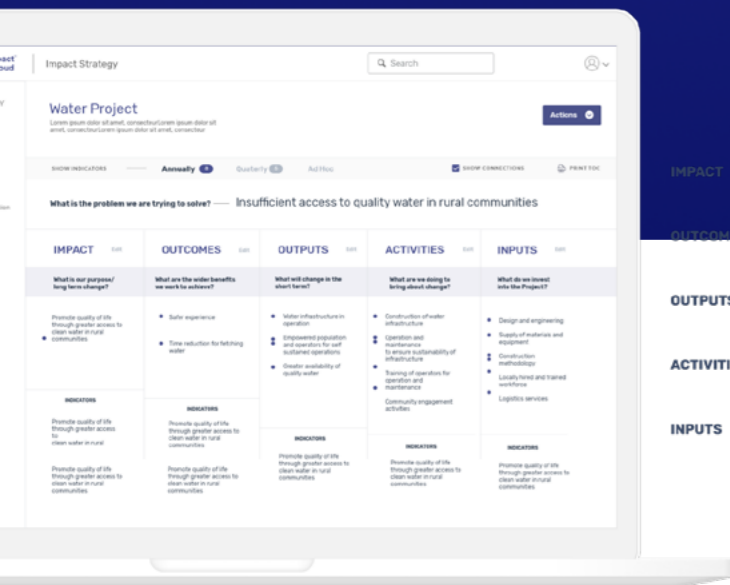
pact
oud

Impact Strategy

Search

Water Project
Lorem ipsum dolor sit amet, consectetur Lorem ipsum dolor sit amet, consectetur Lorem ipsum dolor sit amet, consectetur

Actions

SHOW INDICATORS Annually 0 Quarterly 0 Ad Hoc SHOW CONNECTIONS PRINT TOC

What is the problem we are trying to solve? Insufficient access to quality water in rural communities

| IMPACT Edit | OUTCOMES Edit | OUTPUTS Edit | ACTIVITIES Edit | INPUTS Edit |
|---|---|---|---|---|
| What is our purpose/ long term change? | What are the wider benefits we work to achieve? | What will change in the short term? | What are we doing to bring about change? | What do we invest into the Project? |
| Promote quality of life through greater access to clean water in rural communities | Safer experience<br>Time reduction for fetching water | Water infrastructure in operation<br>Empowered population and operators for self sustained operations<br>Greater availability of quality water | Construction of water infrastructure<br>Operation and maintenance to ensure sustainability of infrastructure<br>Training of operators for operation and maintenance<br>Community engagement activities | Design and engineering<br>Supply of materials and equipment<br>Construction methodology<br>Locally hired and trained workforce<br>Logistics services |
| INDICATORS<br>Promote quality of life through greater access to clean water in rural communities<br>Promote quality of life through greater access to clean water in rural communities | INDICATORS<br>Promote quality of life through greater access to clean water in rural communities<br>Promote quality of life through greater access to clean water in rural communities | INDICATORS<br>Promote quality of life through greater access to clean water in rural communities | INDICATORS<br>Promote quality of life through greater access to clean water in rural communities | INDICATORS<br>Promote quality of life through greater access to clean water inrural communities |

IMPACT
OUTCOM
OUTPUTS
ACTIVITI
INPUTS